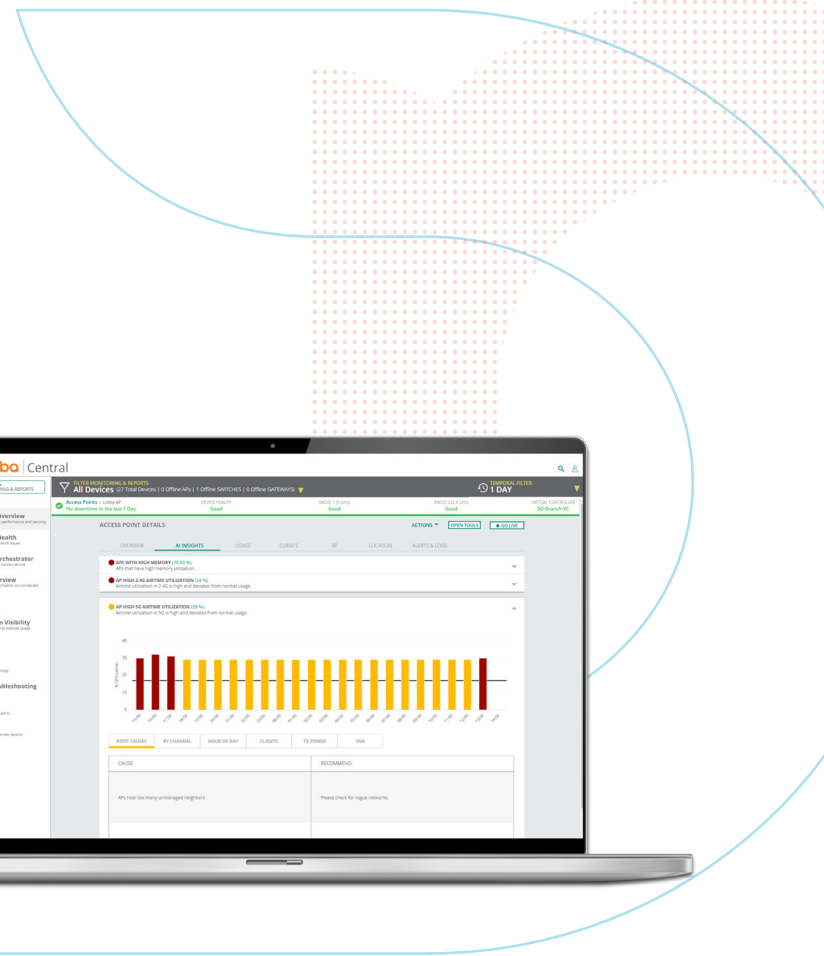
ba | Central

FILTER MONITORING & REPORTS
All Devices (27 Total Devices | 0 Offline APs | 1 Offline SWITCHES | 0 Offline GATEWAYS)

TEMPORAL FILTER
1 DAY

ING & REPORTS

Access Points > Lobby AP
No downtime in the last 1 Day

DEVICE HEALTH
Good

RADIO 1 (5 GHz)
Good

RADIO 0 (2.4 GHz)
Good

VIRTUAL CONTROLLER
SD-Branch-VC

verview

ealth

rchestrator

rview

n Visibility

ubleshooting

ACCESS POINT DETAILS

ACTIONS
OPEN TOOLS
GO LIVE

OVERVIEW
AI INSIGHTS
USAGE
CLIENTS
RF
LOCATION
ALERTS & LOGS

APS WITH HIGH MEMORY (75.00 %)
APs that have high memory utilization.

AP HIGH 2.4G AIRTIME UTILIZATION (34 %)
Airtime utilization in 2.4G is high and deviates from normal usage.

AP HIGH 5G AIRTIME UTILIZATION (29 %)
Airtime utilization in 5G is high and deviates from normal usage.

40
30
20
10
0

ROOT CAUSES
BY CHANNEL
HOUR OF DAY
CLIENTS
TX POWER
SNR

| CAUSE | RECOMMEND |
|---|---|
| APs hear too many unmanaged neighbors | Please check for rogue networks. |